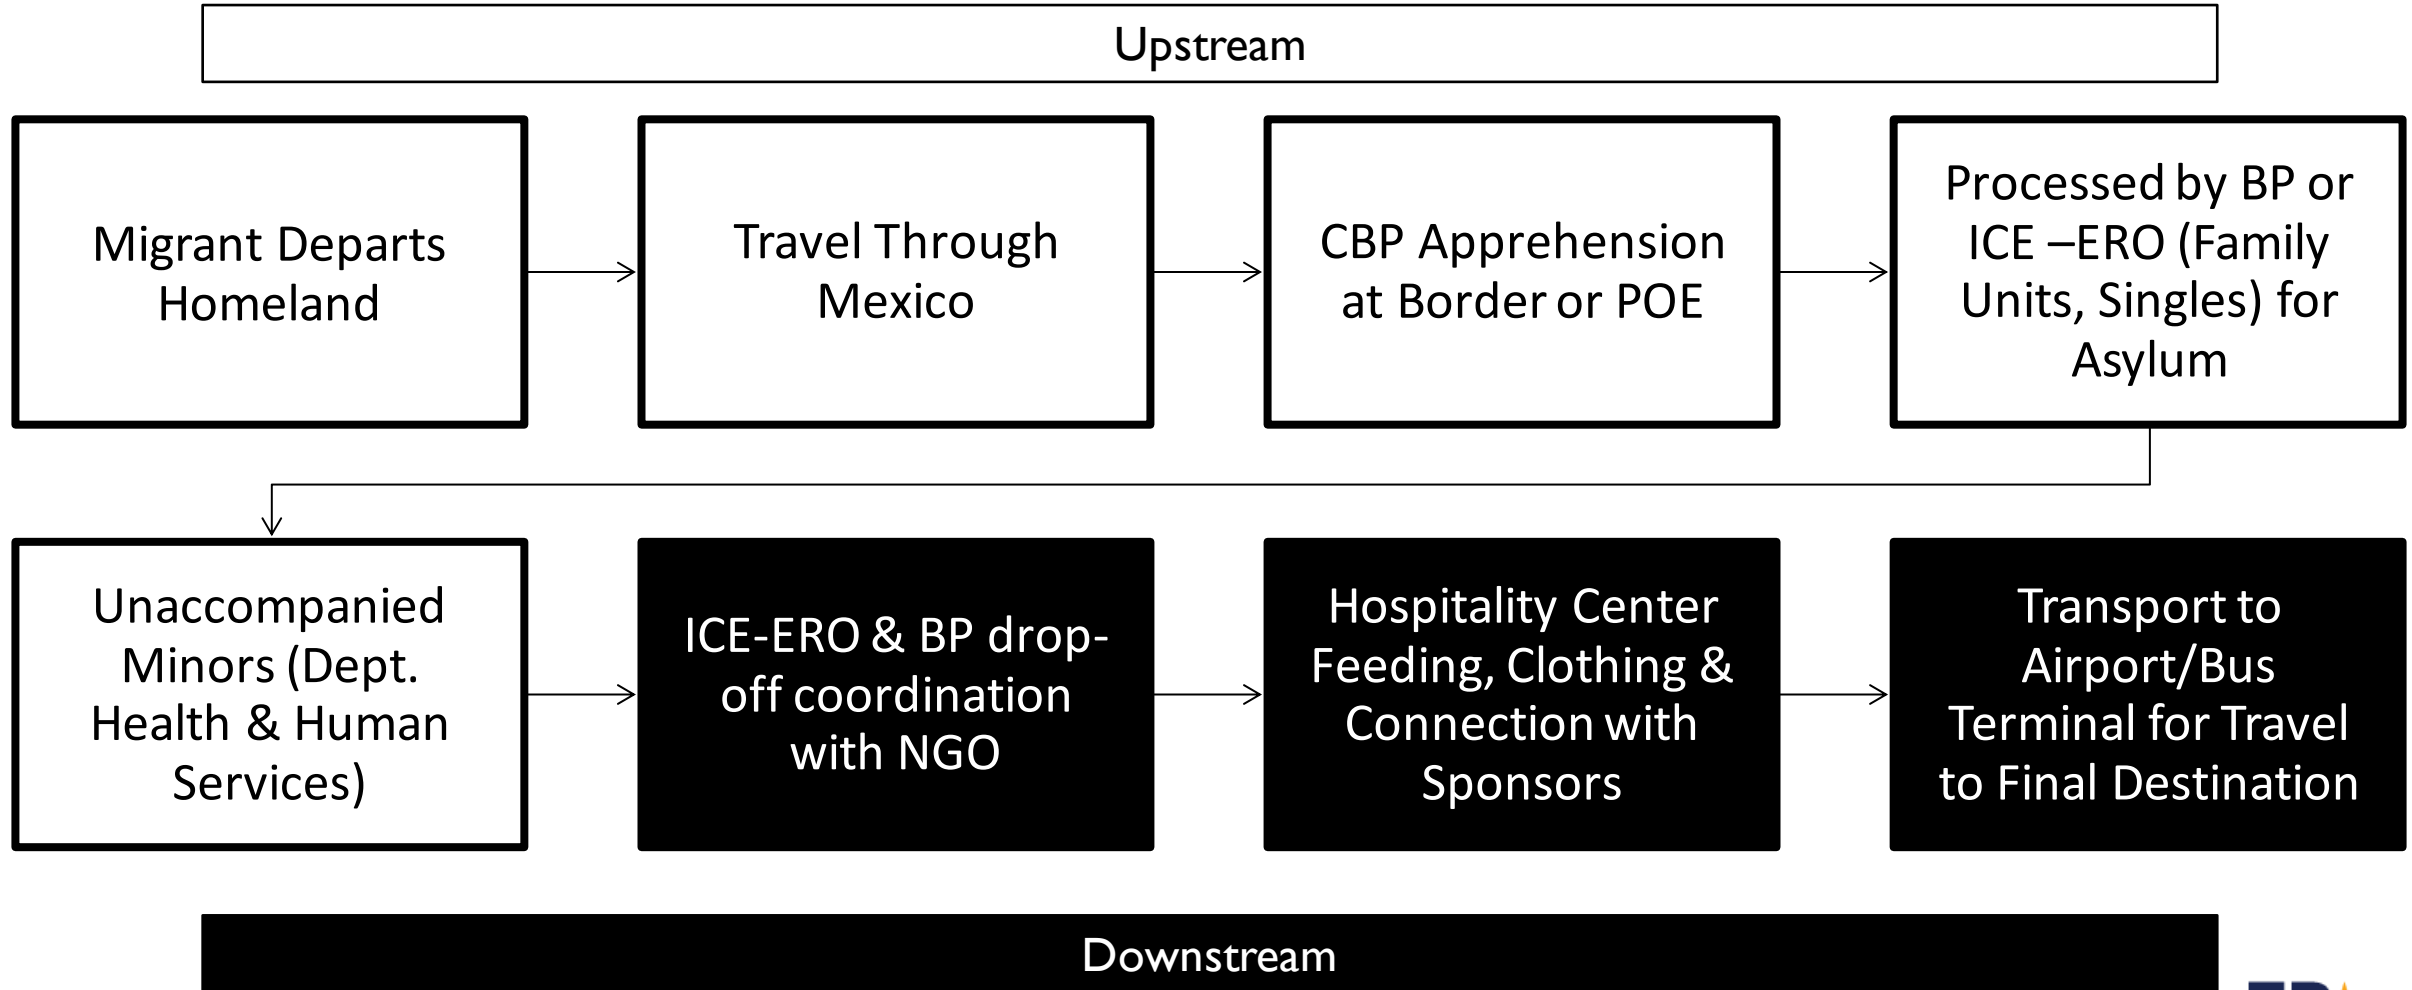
Upstream

Migrant Departs Homeland

Travel Through Mexico

CBP Apprehension at Border or POE

Processed by BP or ICE –ERO (Family Units, Singles) for Asylum

Unaccompanied Minors (Dept. Health & Human Services)

ICE-ERO & BP drop-off coordination with NGO

Hospitality Center Feeding, Clothing & Connection with Sponsors

Transport to Airport/Bus Terminal for Travel to Final Destination

Downstream